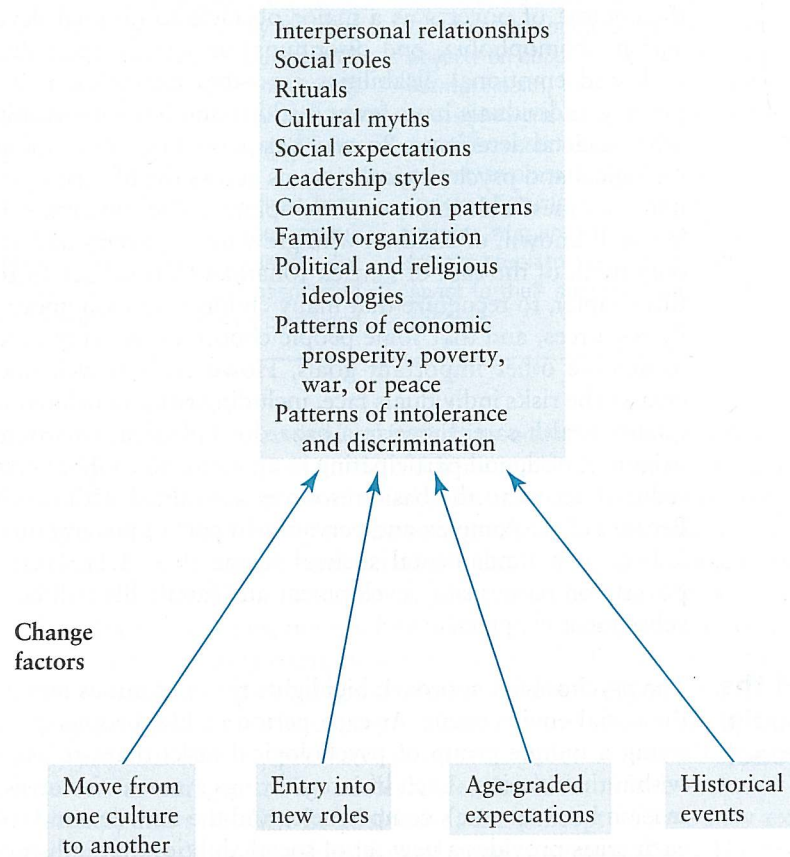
Interpersonal relationships
Social roles
Rituals
Cultural myths
Social expectations
Leadership styles
Communication patterns
Family organization
Political and religious ideologies
Patterns of economic prosperity, poverty, war, or peace
Patterns of intolerance and discrimination

Change factors

Move from one culture to another

Entry into new roles

Age-graded expectations

Historical events